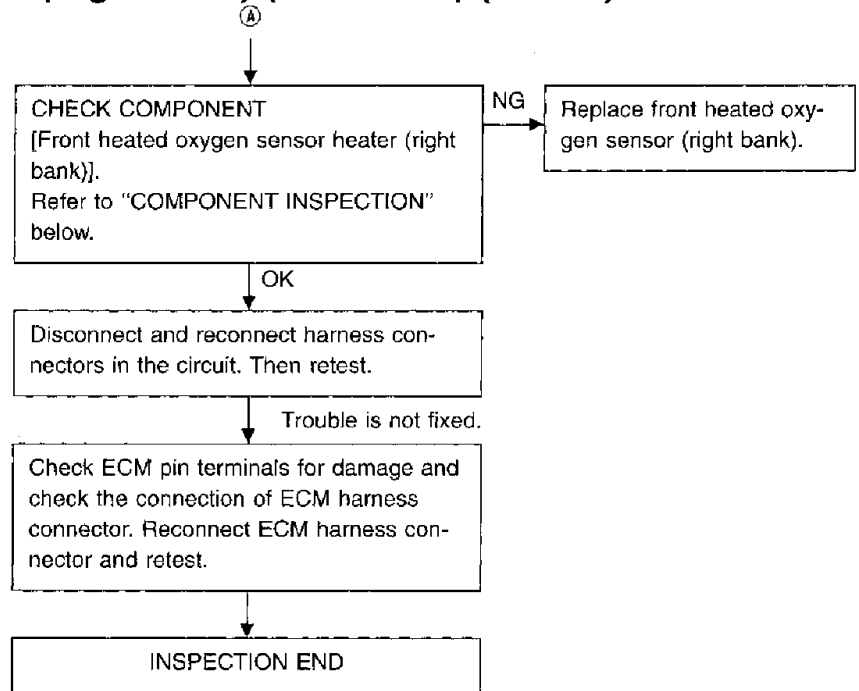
Ⓐ

CHECK COMPONENT
[Front heated oxygen sensor heater (right bank)].
Refer to "COMPONENT INSPECTION" below.

NG

Replace front heated oxygen sensor (right bank).

OK

Disconnect and reconnect harness connectors in the circuit. Then retest.

Trouble is not fixed.

Check ECM pin terminals for damage and check the connection of ECM harness connector. Reconnect ECM harness connector and retest.

INSPECTION END